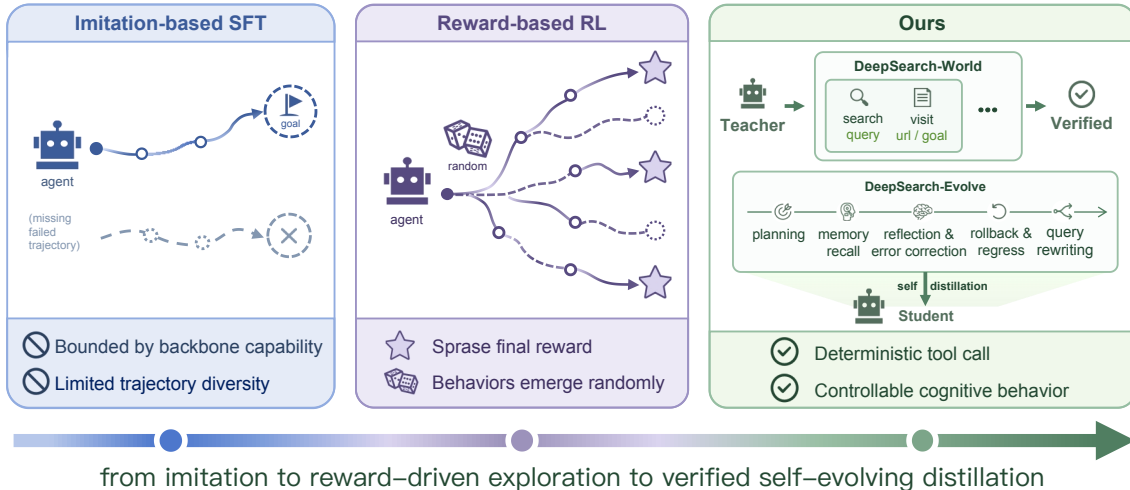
Imitation-based SFT

goal

agent

(missing failed trajectory)

Bounded by backbone capability

Limited trajectory diversity

Reward-based RL

random

agent

Sprase final reward

Behaviors emerge randomly

Ours

DeepSearch-World

Teacher

search query

visit url / goal

•••

Verified

DeepSearch-Evolve

planning

memory recall

reflection & error correction

rollback & regress

query rewriting

self distillation

Student

Deterministic tool call

Controllable cognitive behavior

from imitation to reward–driven exploration to verified self–evolving distillation